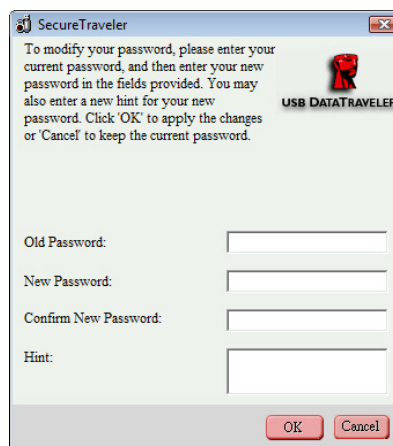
SecureTraveler

To modify your password, please enter your current password, and then enter your new password in the fields provided. You may also enter a new hint for your new password. Click 'OK' to apply the changes or 'Cancel' to keep the current password.

USB DATATRAVELEF

Old Password:

New Password:

Confirm New Password:

Hint:

OK

Cancel